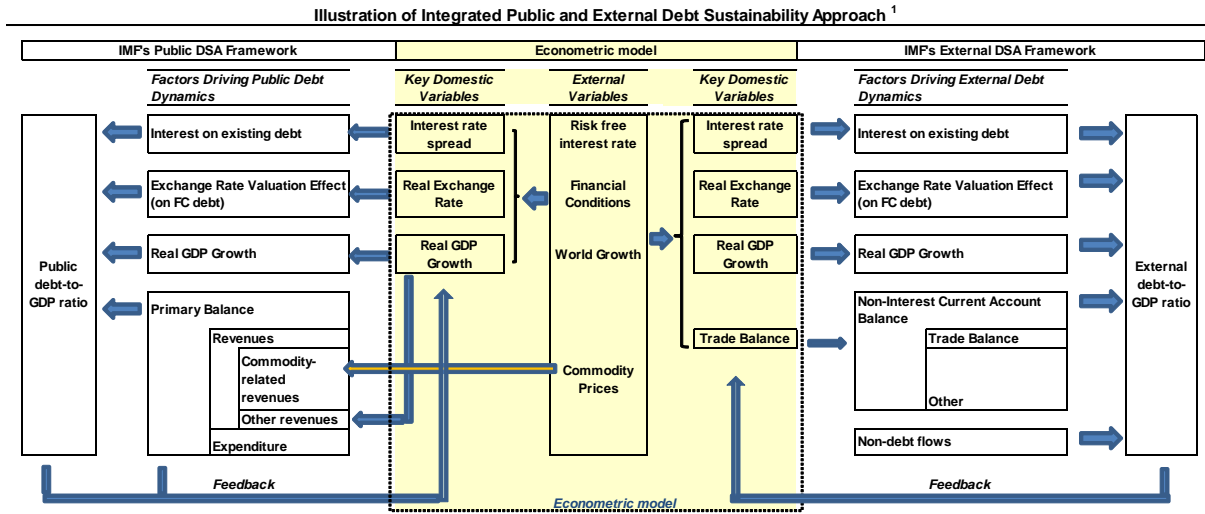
Illustration of Integrated Public and External Debt Sustainability Approach $^1$

IMF's Public DSA Framework

Econometric model

IMF's External DSA Framework

Factors Driving Public Debt Dynamics

Key Domestic Variables

External Variables

Key Domestic Variables

Factors Driving External Debt Dynamics

Public debt-to-GDP ratio

Interest on existing debt

Exchange Rate Valuation Effect (on FC debt)

Real GDP Growth

Primary Balance

Revenues

Commodity-related revenues

Other revenues

Expenditure

Interest rate spread

Real Exchange Rate

Real GDP Growth

Risk free interest rate

Financial Conditions

World Growth

Commodity Prices

Interest rate spread

Real Exchange Rate

Real GDP Growth

Trade Balance

Interest on existing debt

Exchange Rate Valuation Effect (on FC debt)

Real GDP Growth

Non-Interest Current Account Balance

Trade Balance

Other

Non-debt flows

External debt-to-GDP ratio

Feedback

Econometric model

Feedback